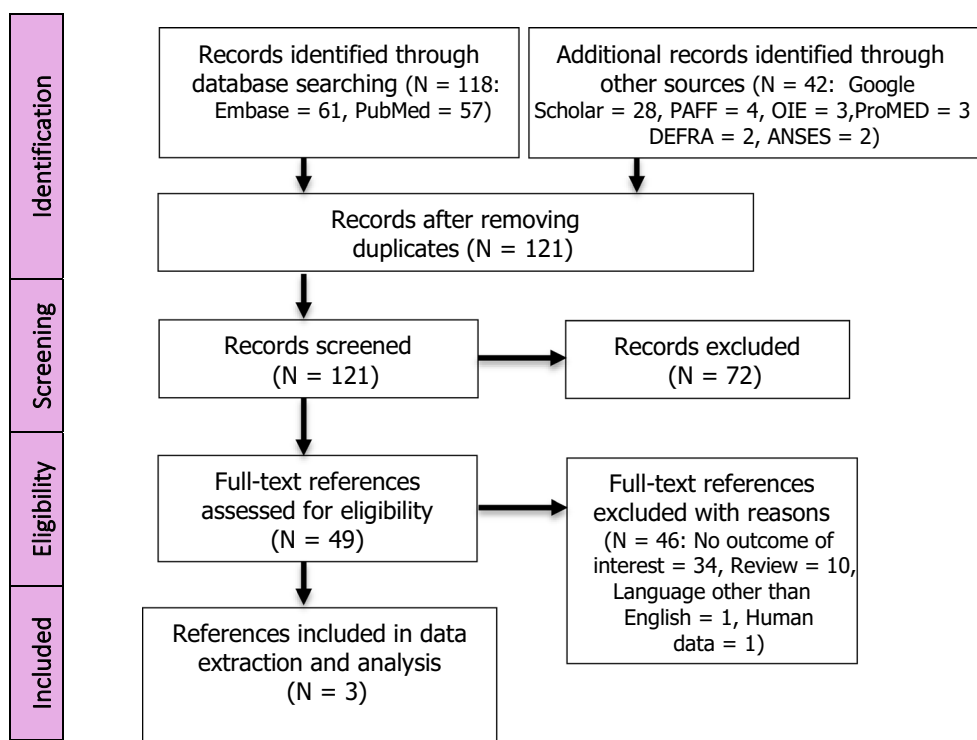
Identification

Records identified through database searching (N = 118: Embase = 61, PubMed = 57)

Additional records identified through other sources (N = 42: Google Scholar = 28, PAFF = 4, OIE = 3,ProMED = 3 DEFRA = 2, ANSES = 2)

Records after removing duplicates (N = 121)

Screening

Records screened (N = 121)

Records excluded (N = 72)

Eligibility

Full-text references assessed for eligibility (N = 49)

Full-text references excluded with reasons (N = 46: No outcome of interest = 34, Review = 10, Language other than English = 1, Human data = 1)

Included

References included in data extraction and analysis (N = 3)